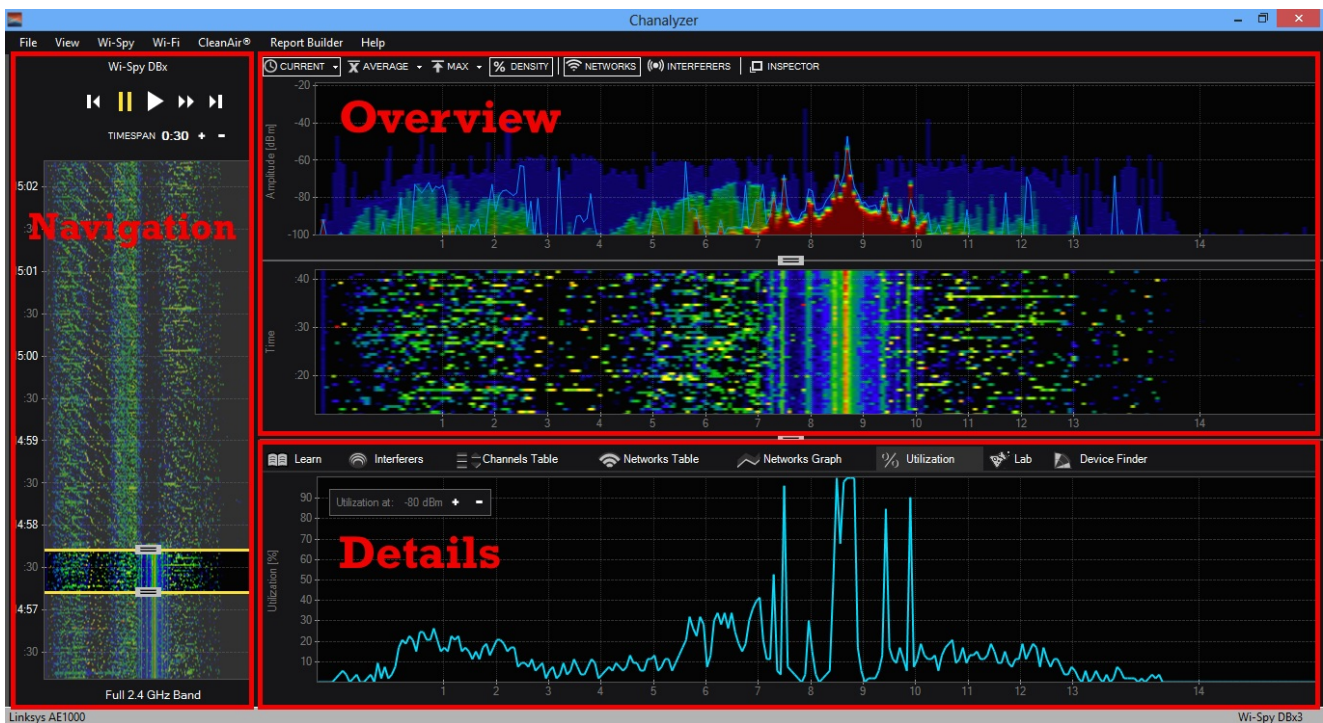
Chanalyzer

File View Wi-Spy Wi-Fi CleanAir® Report Builder Help

Wi-Spy DBx

TIMESPAN 0:30 + −

Navigation

5:02
:30
5:01
:30
5:00
:30
4:59
:30
4:58
:30
4:57
:30

Full 2.4 GHz Band

CURRENT AVERAGE MAX % DENSITY NETWORKS INTERFERERS INSPECTOR

Overview

Amplitude [dBm]
-20
-40
-60
-80
-100

1 2 3 4 5 6 7 8 9 10 11 12 13 14

Time
:40
:30
:20

1 2 3 4 5 6 7 8 9 10 11 12 13 14

Learn Interferers Channels Table Networks Table Networks Graph Utilization Lab Device Finder

Utilization at: -80 dBm + −

Details

Utilization [%]
90
80
70
60
50
40
30
20
10

1 2 3 4 5 6 7 8 9 10 11 12 13 14

Linksys AE1000

Wi-Spy DBx3